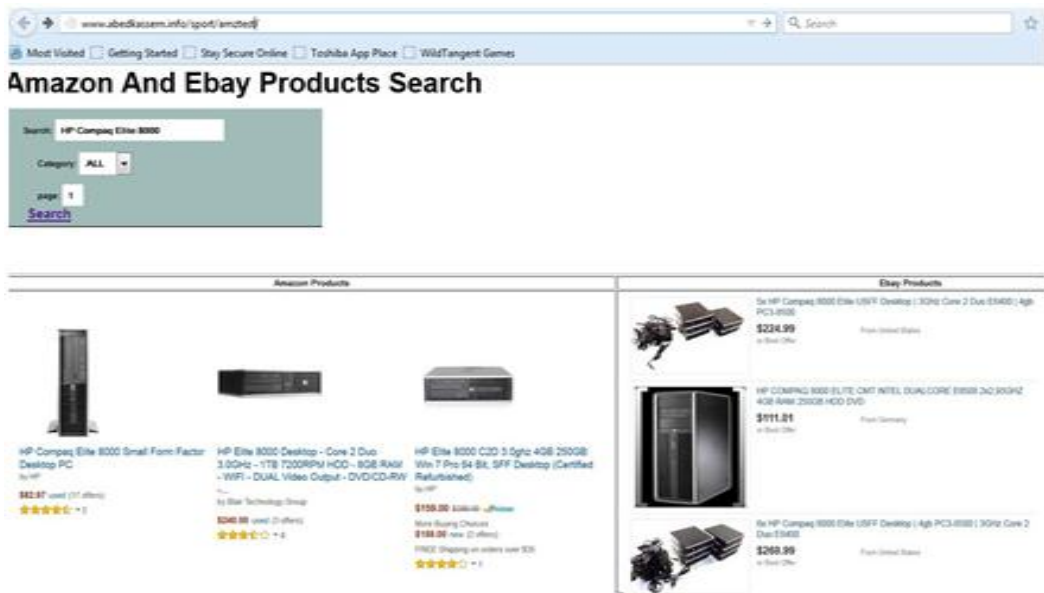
www.abedkassem.info/sport/amzted

Search

Most Visited  Getting Started  Stay Secure Online  Toshiba App Place  WildTangent Games

# Amazon And Ebay Products Search

Search: HP Compaq Elite 8000

Category: ALL

page: 1

Search

| Amazon Products | Ebay Products |
|---|---|

HP Compaq Elite 8000 Small Form Factor Desktop PC
by HP
$82.97 used (17 offers)

HP Elite 8000 Desktop - Core 2 Duo 3.0GHz - 1TB 7200RPM HDD - 8GB RAM - WIFI - DUAL Video Output - DVD/CD-RW -...
by Blair Technology Group
$240.00 used (3 offers)

HP Elite 8000 C2D 3.0ghz 4GB 250GB Win 7 Pro 64 Bit, SFF Desktop (Certified Refurbished)
by HP
$159.00 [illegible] Prime
More Buying Choices
$159.00 new (2 offers)
FREE Shipping on orders over $35

5x HP Compaq 8000 Elite USFF Desktop | 3GHz Core 2 Duo E8400 | 4gb PC3-8500
$224.99
or Best Offer
From United States

HP COMPAQ 8000 ELITE CMT INTEL DUALCORE E8500 2x2.93GHZ 4GB RAM 250GB HDD DVD
$111.01
or Best Offer
From Germany

6x HP Compaq 8000 Elite USFF Desktop | 4gb PC3-8500 | 3GHz Core 2 Duo E8400
$269.99
or Best Offer
From United States